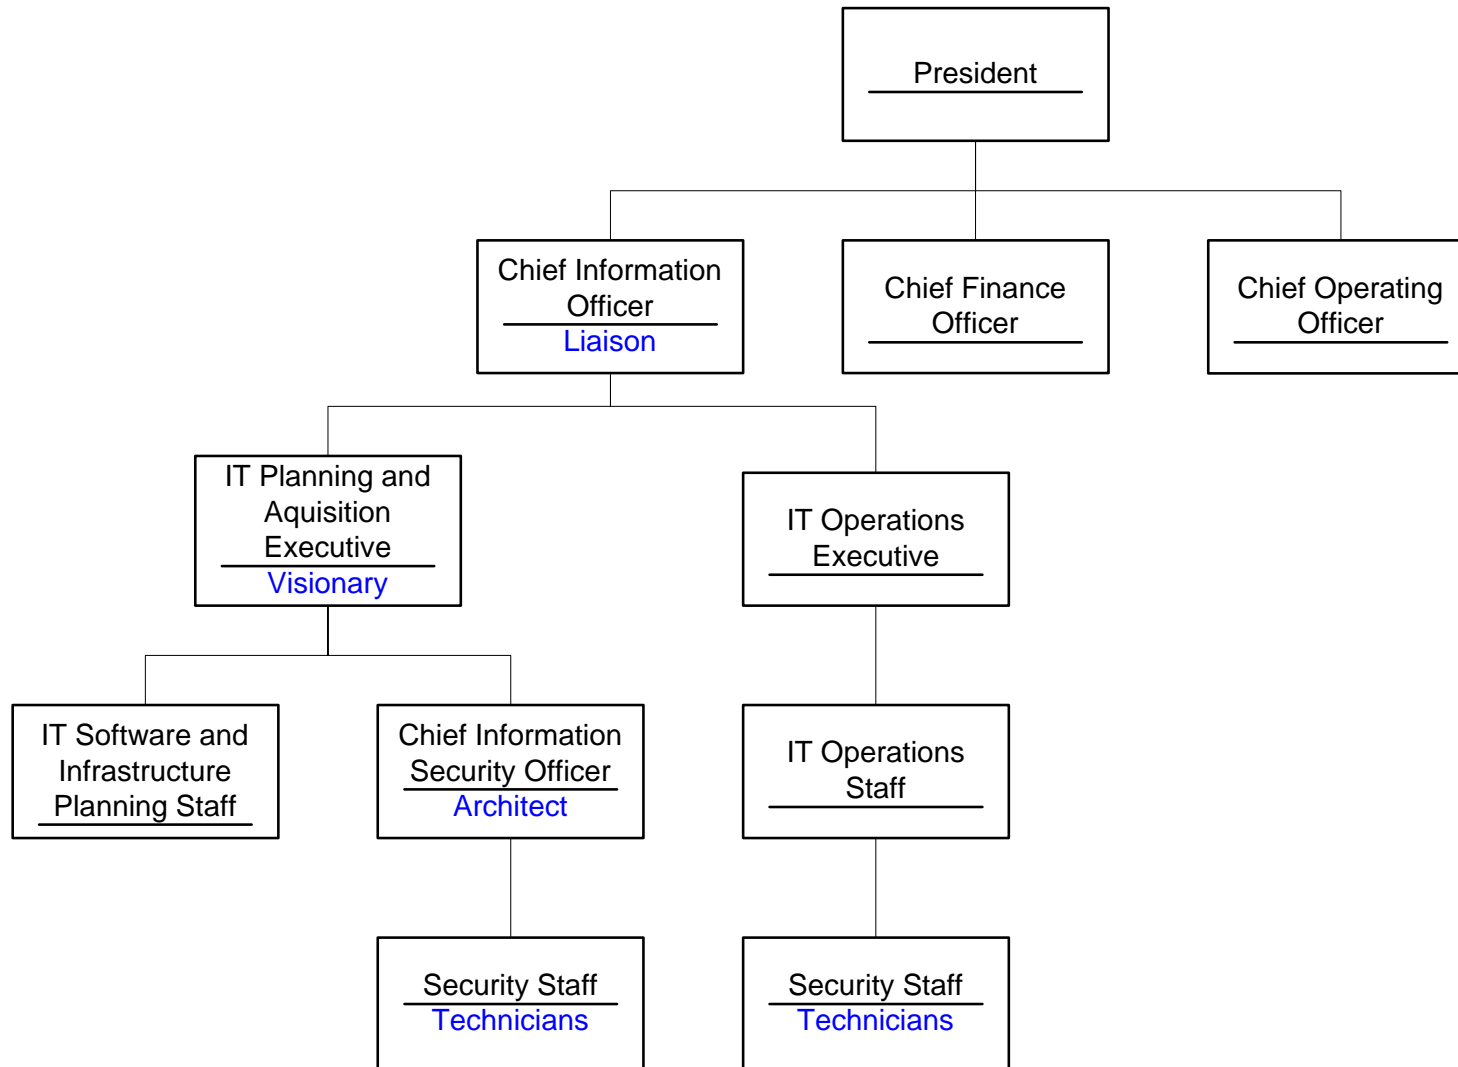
President

Chief Information Officer
Liaison

Chief Finance Officer

Chief Operating Officer

IT Planning and Aquisition Executive
Visionary

IT Operations Executive

IT Software and Infrastructure Planning Staff

Chief Information Security Officer
Architect

IT Operations Staff

Security Staff
Technicians

Security Staff
Technicians